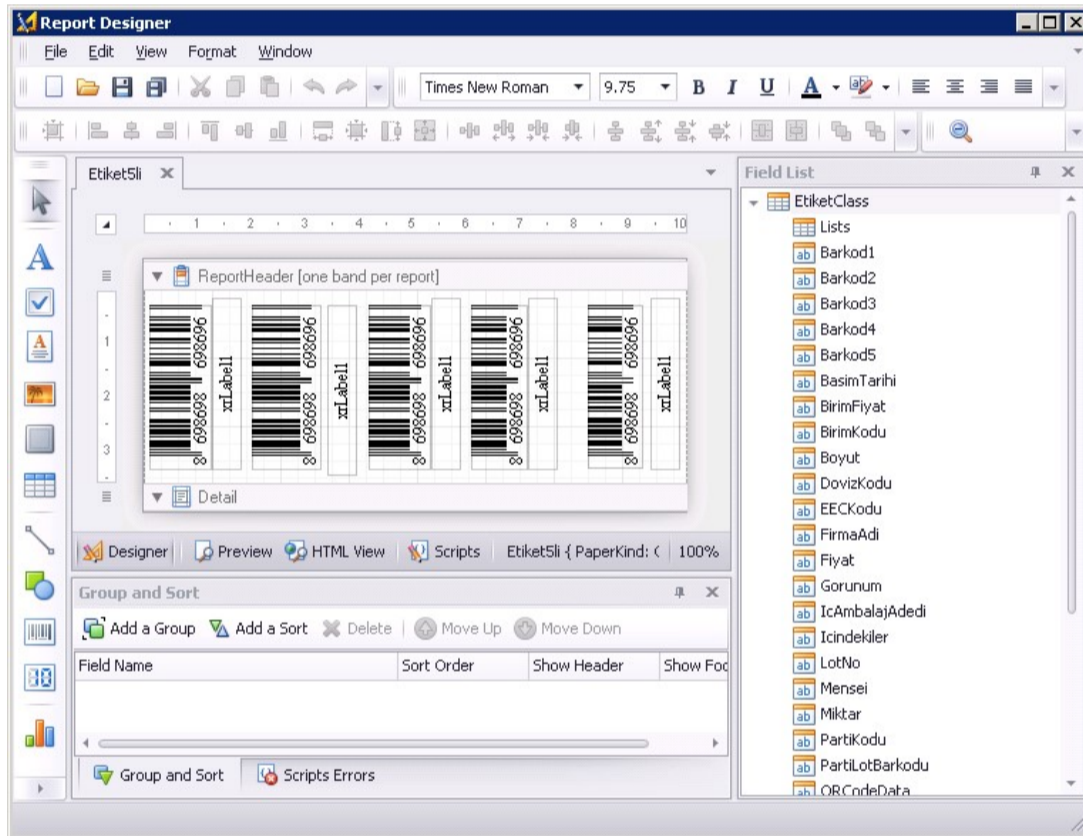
Report Designer

File Edit View Format Window

Times New Roman 9.75 B I U A

Etiket5li

1 2 3 4 5 6 7 8 9 10

ReportHeader [one band per report]

698696 698698 xrLabel1
698696 698698 xrLabel1
698696 698698 xrLabel1
698696 698698 xrLabel1
698696 698698 xrLabel1

1
2
3

Detail

Designer Preview HTML View Scripts Etiket5li { PaperKind: ( 100%

Group and Sort

Add a Group Add a Sort Delete Move Up Move Down

| Field Name | Sort Order | Show Header | Show Foo |
|---|---|---|---|

Group and Sort Scripts Errors

Field List

EtiketClass
Lists
Barkod1
Barkod2
Barkod3
Barkod4
Barkod5
BasimTarihi
BirimFiyat
BirimKodu
Boyut
DovizKodu
EECKodu
FirmaAdi
Fiyat
Gorunum
IcAmbalajAdedi
Icindekiler
LotNo
Mensei
Miktar
PartiKodu
PartiLotBarkodu
QRCodeData